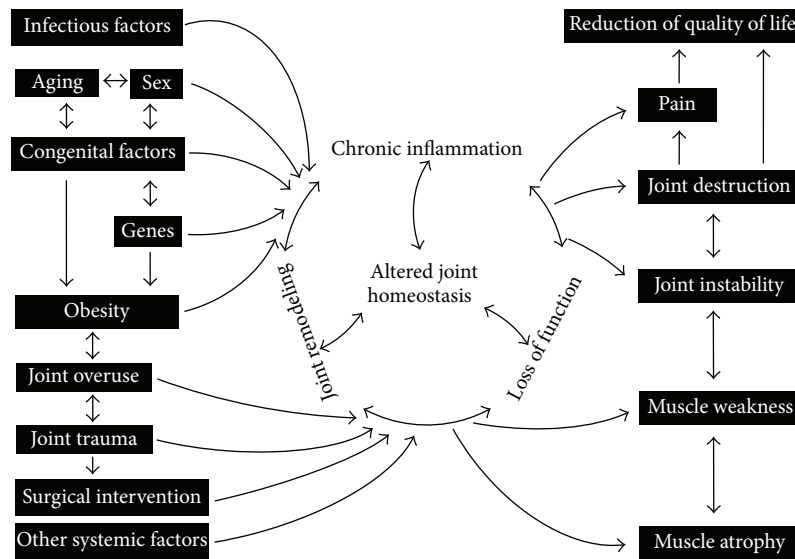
Infectious factors

Aging

Sex

Congenital factors

Genes

Obesity

Joint overuse

Joint trauma

Surgical intervention

Other systemic factors

Chronic inflammation

Altered joint homeostasis

Joint remodeling

Loss of function

Reduction of quality of life

Pain

Joint destruction

Joint instability

Muscle weakness

Muscle atrophy